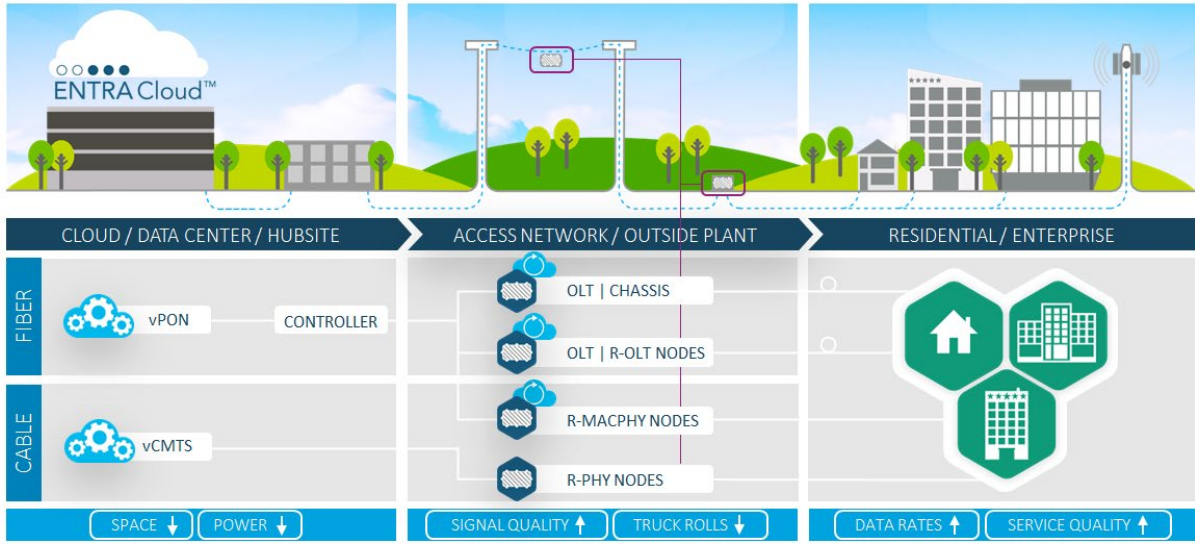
ENTRA Cloud™

CLOUD / DATA CENTER / HUBSITE

ACCESS NETWORK / OUTSIDE PLANT

RESIDENTIAL / ENTERPRISE

FIBER

vPON

CONTROLLER

OLT | CHASSIS

OLT | R-OLT NODES

CABLE

vCMTS

R-MACPHY NODES

R-PHY NODES

SPACE ↓ POWER ↓

SIGNAL QUALITY ↑ TRUCK ROLLS ↓

DATA RATES ↑ SERVICE QUALITY ↑